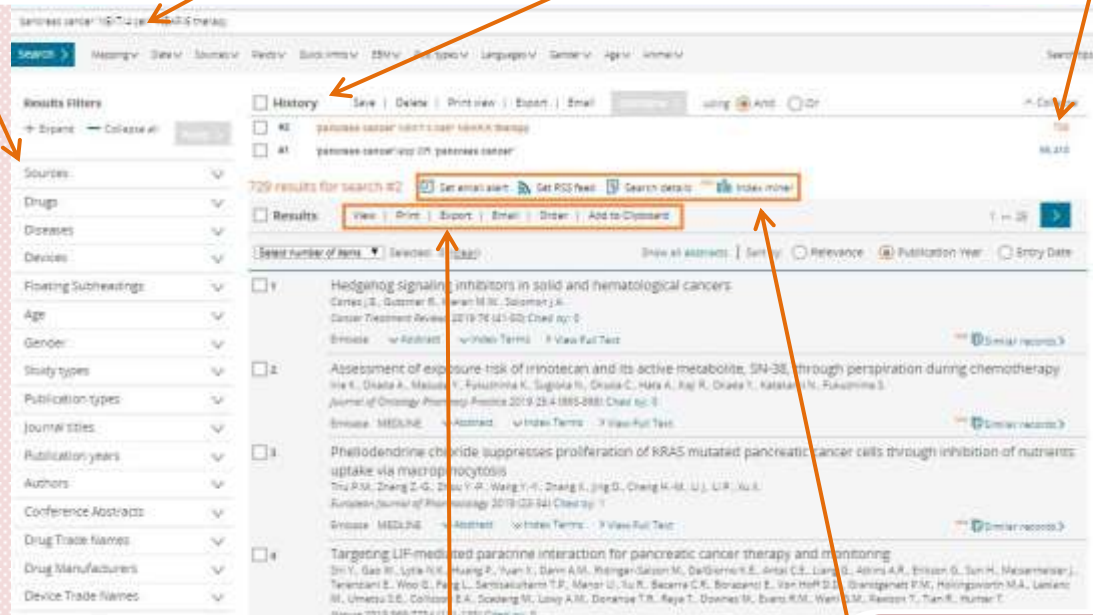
'pancreas cancer' NEXT/4 ['pancreatic' therapy

Search

Mapping Date Sources Fields Quick limits EBM Pub types Languages Gender Age Animal

Search tips

Results Filters

+ Expand — Collapse all Apply

Sources
Drugs
Diseases
Devices
Floating Subheadings
Age
Gender
Study types
Publication types
Journal titles
Publication years
Authors
Conference Abstracts
Drug Trade Names
Drug Manufacturers
Device Trade Names

History Save | Delete | Print view | Export | Email Combine using And Or Collapse

#2 'pancreas cancer' NEXT/4 'pancreatic' therapy 729

#1 'pancreas cancer'/exp OR 'pancreas cancer' 66,410

729 results for search #2 Set email alert Set RSS feed Search details Index miner

Results View | Print | Export | Email | Order | Add to Clipboard 1 — 25

Select number of items Selected: 0 (clear) Show all abstracts | Sort by: Relevance Publication Year Entry Date

1 Hedgehog signaling inhibitors in solid and hematological cancers
Cortes J.E., Gutzmer R., Kieran M.W., Solomon J.A.
Cancer Treatment Reviews 2019 76 (41-50) Cited by: 0
Embase Abstract Index Terms View Full Text Similar records

2 Assessment of exposure risk of irinotecan and its active metabolite, SN-38, through perspiration during chemotherapy
Irie K., Okada A., Matsuda Y., Fukushima K., Sugioka N., Okuda C., Hata A., Kaji R., Okada Y., Katakami N., Fukushima S.
Journal of Oncology Pharmacy Practice 2019 25:4 (885-888) Cited by: 0
Embase MEDLINE Abstract Index Terms View Full Text Similar records

3 Phellodendrine chloride suppresses proliferation of KRAS mutated pancreatic cancer cells through inhibition of nutrients uptake via macropinocytosis
Zhu P.M., Zhang Z.-G., Zhu Y.-P., Wang Y.-Y., Zhang X., Jing D., Cheng H.-M., Li J., Liu X.
European Journal of Pharmacology 2019 (23-34) Cited by: 1
Embase MEDLINE Abstract Index Terms View Full Text Similar records

4 Targeting LIF-mediated paracrine interaction for pancreatic cancer therapy and monitoring
Shi Y., Gao W., Lytle N.K., Huang P., Yuan X., Dann A.M., Ridinger-Saison M., DelGiorno K.E., Antal C.E., Liang G., Atkins A.R., Erikson G., Sun H., Meisenhelder J., Terenziani E., Woo G., Fang L., Santisakultarm T.P., Manor U., Xu R., Becerra C.R., Borazanci E., Von Hoff D.D., Grandgenett P.M., Hollingsworth M.A., Leblanc M., Umetsu S.E., Collisson E.A., Scadeng M., Lowy A.M., Donahue T.R., Reya T., Downes M., Evans R.M., Wahl G.M., Pawson T., Tian R., Hunter T.
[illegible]